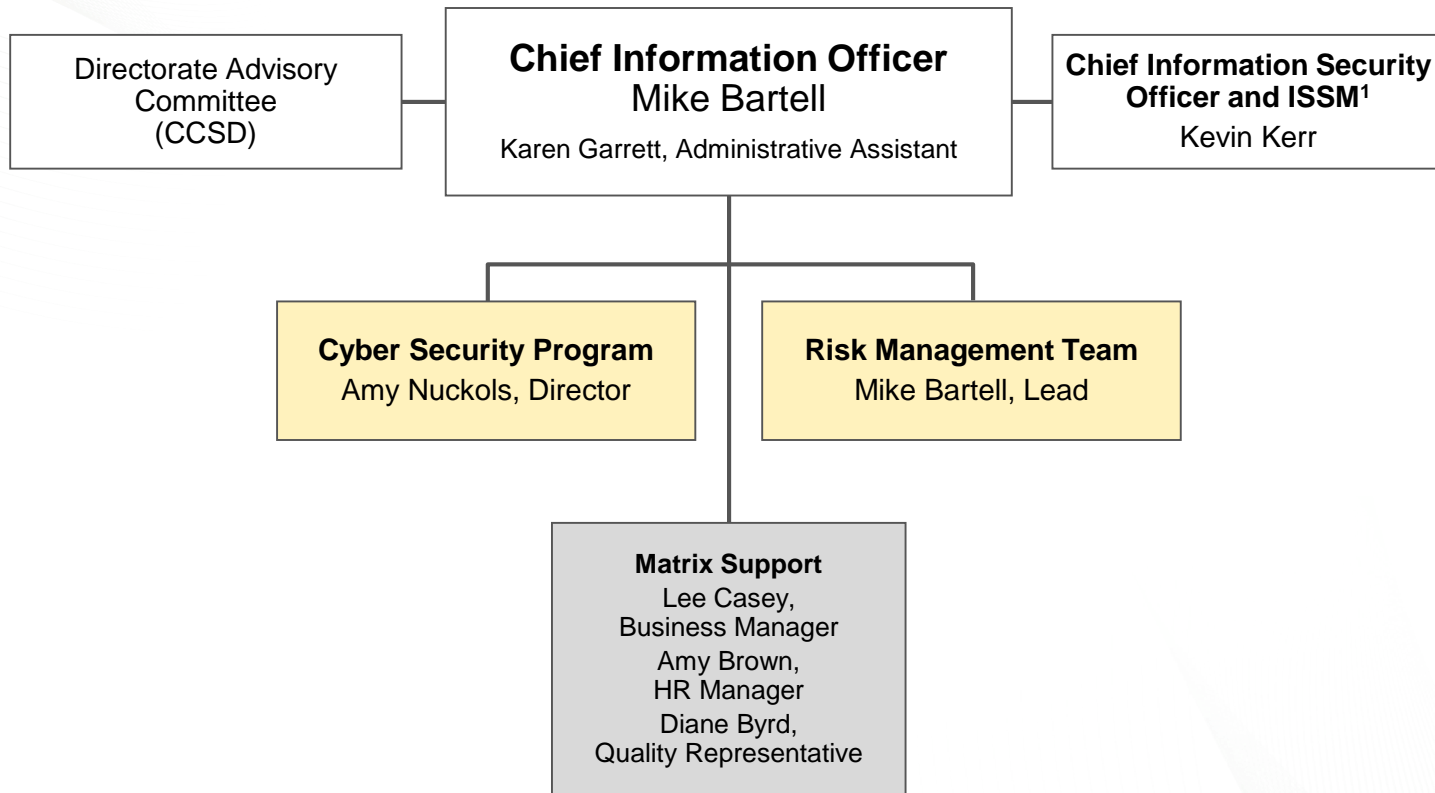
Directorate Advisory Committee (CCSD)

**Chief Information Officer**
Mike Bartell

Karen Garrett, Administrative Assistant

**Chief Information Security Officer and ISSM$^1$**
Kevin Kerr

**Cyber Security Program**
Amy Nuckols, Director

**Risk Management Team**
Mike Bartell, Lead

**Matrix Support**
Lee Casey, Business Manager
Amy Brown, HR Manager
Diane Byrd, Quality Representative